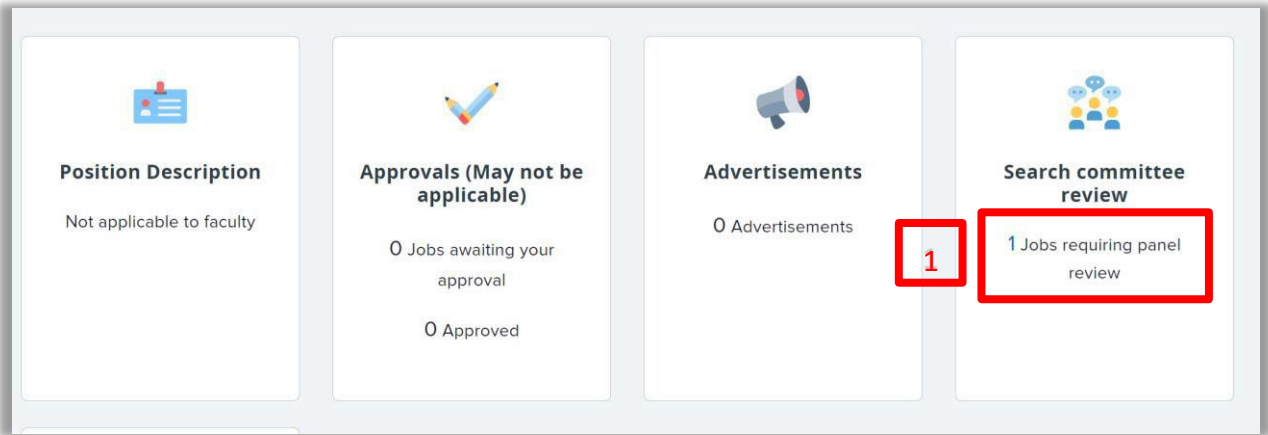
Position Description

Not applicable to faculty

Approvals (May not be applicable)

0 Jobs awaiting your approval

0 Approved

Advertisements

0 Advertisements

1

Search committee review

1 Jobs requiring panel review